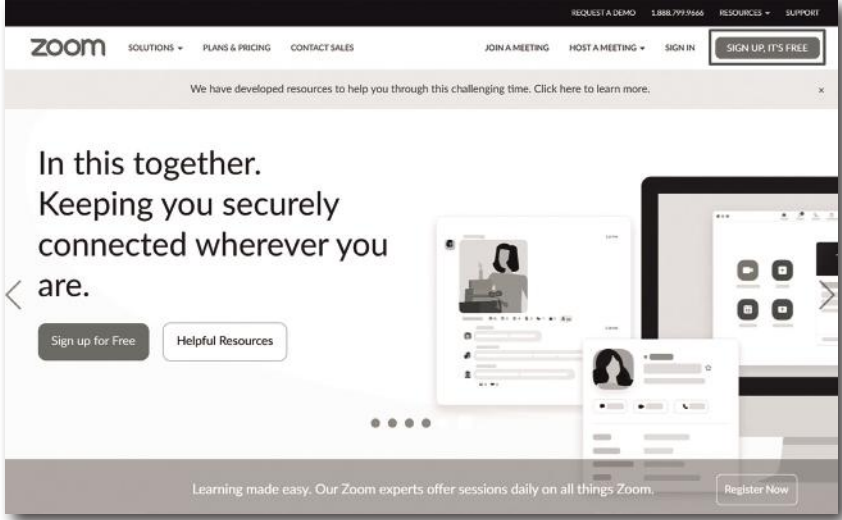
REQUEST A DEMO 1.888.799.9666 RESOURCES ▾ SUPPORT

zoom SOLUTIONS ▾ PLANS & PRICING CONTACT SALES JOIN A MEETING HOST A MEETING ▾ SIGN IN SIGN UP, IT'S FREE

We have developed resources to help you through this challenging time. Click here to learn more. ×

In this together. Keeping you securely connected wherever you are.

Sign up for Free Helpful Resources

Learning made easy. Our Zoom experts offer sessions daily on all things Zoom. Register Now